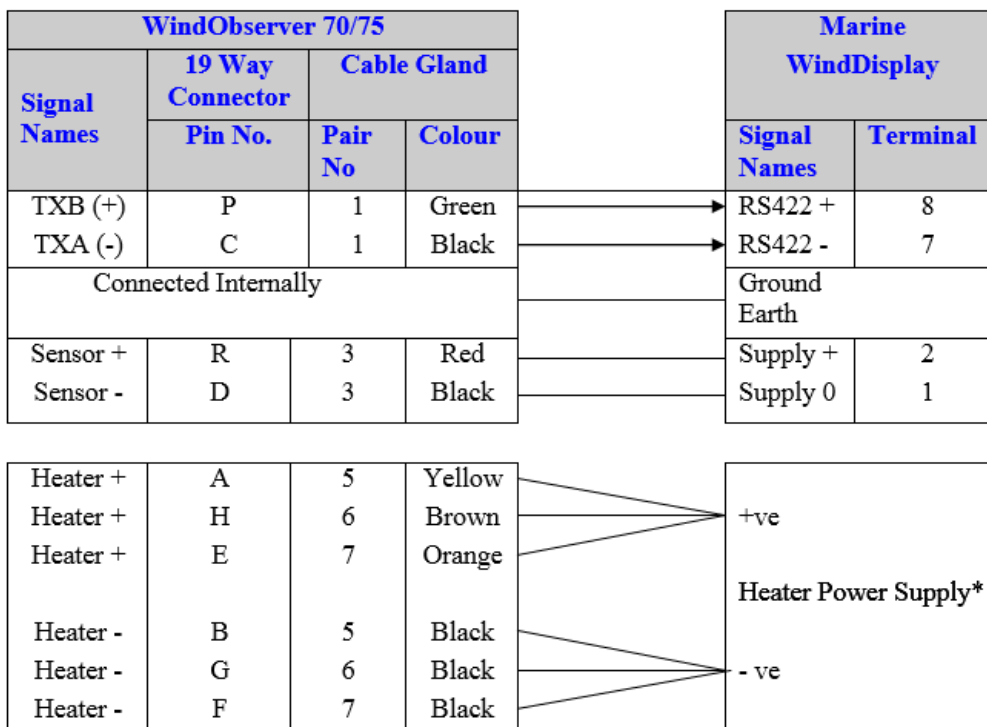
| WindObserver 70/75 | | | |
|---|---|---|---|
| Signal Names | 19 Way Connector | Cable Gland | |
| | Pin No. | Pair No | Colour |
| TXB (+) | P | 1 | Green |
| TXA (-) | C | 1 | Black |
| Connected Internally | | | |
| Sensor + | R | 3 | Red |
| Sensor - | D | 3 | Black |

| Marine WindDisplay | |
|---|---|
| Signal Names | Terminal |
| RS422 + | 8 |
| RS422 - | 7 |
| Ground Earth | |
| Supply + | 2 |
| Supply 0 | 1 |

| | | | |
|---|---|---|---|
| Heater + | A | 5 | Yellow |
| Heater + | H | 6 | Brown |
| Heater + | E | 7 | Orange |
| Heater - | B | 5 | Black |
| Heater - | G | 6 | Black |
| Heater - | F | 7 | Black |

+ve

Heater Power Supply*

- ve